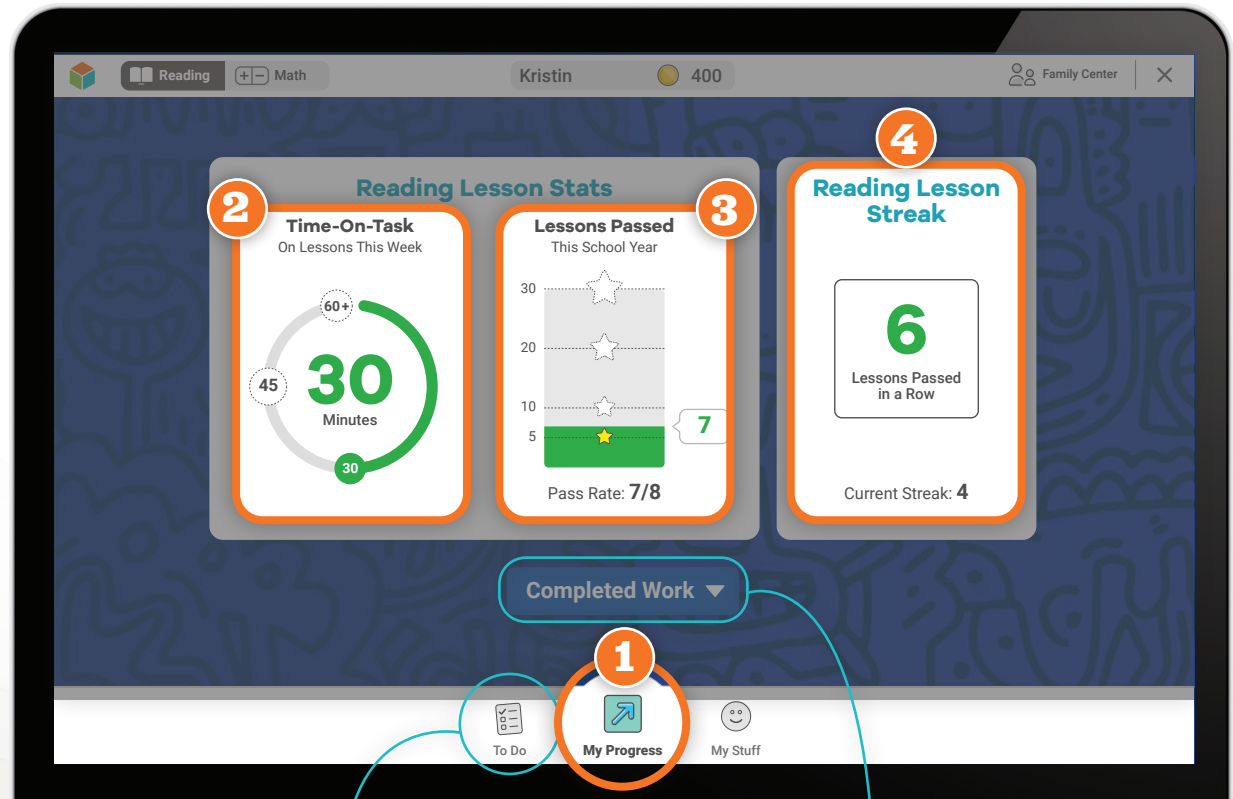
Reading Math
Kristin 400
Family Center ✕

Reading Lesson Stats

2
Time-On-Task
On Lessons This Week
60+
45
30
Minutes
30

3
Lessons Passed
This School Year
30
20
10
5
7
Pass Rate: 7/8

4
Reading Lesson Streak
6
Lessons Passed in a Row
Current Streak: 4

Completed Work ▼

1
To Do
My Progress
My Stuff